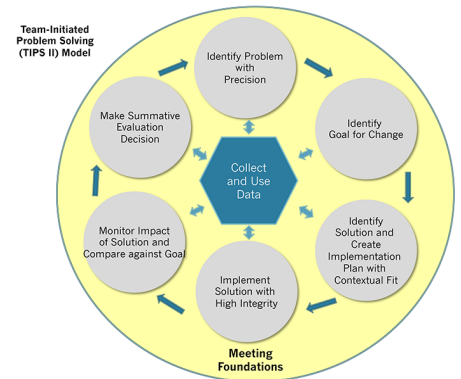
Team-Initiated Problem Solving (TIPS II) Model

Identify Problem with Precision

Identify Goal for Change

Identify Solution and Create Implementation Plan with Contextual Fit

Implement Solution with High Integrity

Monitor Impact of Solution and Compare against Goal

Make Summative Evaluation Decision

Collect and Use Data

Meeting Foundations